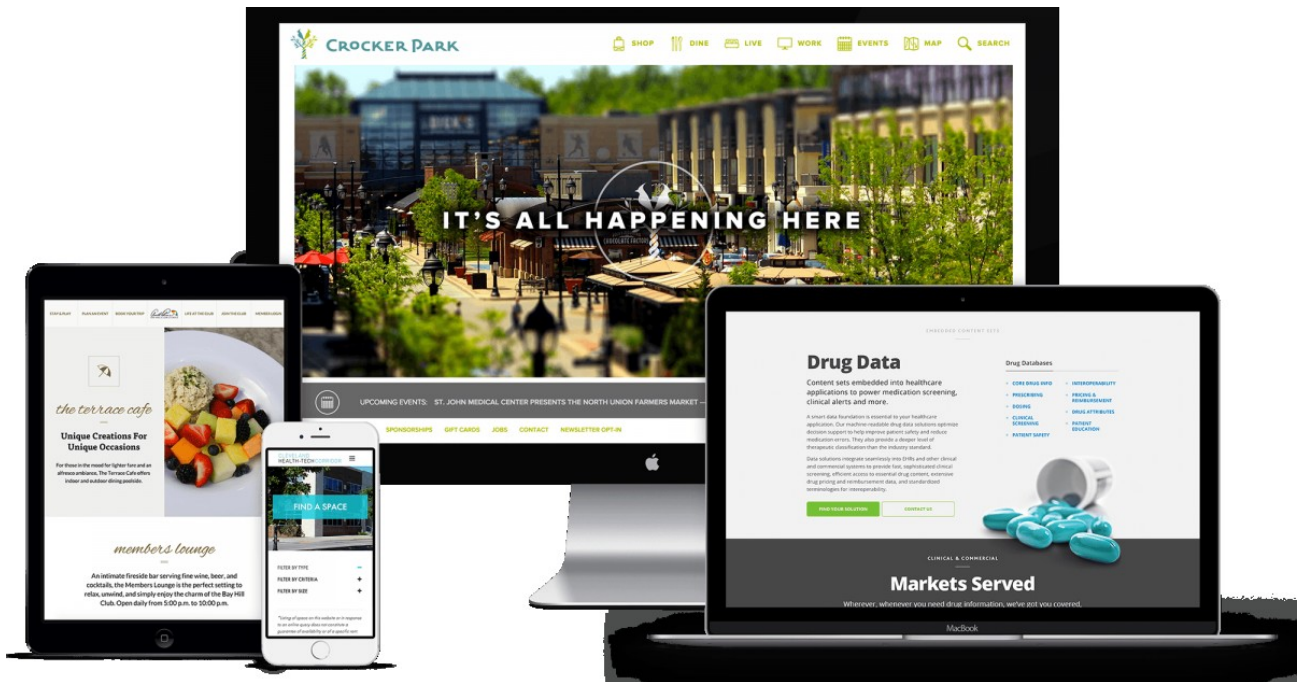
CROCKER PARK

SHOP DINE LIVE WORK EVENTS MAP SEARCH

IT'S ALL HAPPENING HERE

UPCOMING EVENTS: ST. JOHN MEDICAL CENTER PRESENTS THE NORTH UNION FARMERS MARKET —

SPONSORSHIPS GIFT CARDS JOBS CONTACT NEWSLETTER OPT-IN

STAY & PLAY PLAN AN EVENT BOOK YOUR TEE LIFE AT THE CLUB JOIN THE CLUB MEMBER LOGIN

the terrace cafe

Unique Creations For Unique Occasions

For those in the mood for lighter fare and an alfresco ambiance, The Terrace Cafe offers indoor and outdoor dining poolside.

members lounge

An intimate fireside bar serving fine wine, beer, and cocktails, the Members Lounge is the perfect setting to relax, unwind, and simply enjoy the charm of the Bay Hill Club. Open daily from 5:00 p.m. to 10:00 p.m.

HEALTH-TECH

FIND A SPACE

FILTER BY TYPE

FILTER BY CRITERIA

FILTER BY SIZE

EMBEDDED CONTENT SETS

Drug Data

Content sets embedded into healthcare applications to power medication screening, clinical alerts and more.

A smart data foundation is essential to your healthcare application. Our machine readable drug data solutions optimize decision support to help improve patient safety and reduce medication errors. They also provide a deeper level of therapeutic classification than the industry standard.

Data solutions integrate seamlessly into EHRs and other clinical and commercial systems to provide fast, sophisticated clinical screening, efficient access to essential drug content, extensive drug pricing and reimbursement data, and standardized terminologies for interoperability.

FIND YOUR SOLUTION CONTACT US

Drug Databases

CORE DRUG INFO
PRESCRIBING
DOSING
CLINICAL SCREENING
PATIENT SAFETY
INTEROPERABILITY
PRICING & REIMBURSEMENT
DRUG ATTRIBUTES
PATIENT EDUCATION

CLINICAL & COMMERCIAL

Markets Served

Wherever, whenever you need drug information, we've got you covered.

MacBook